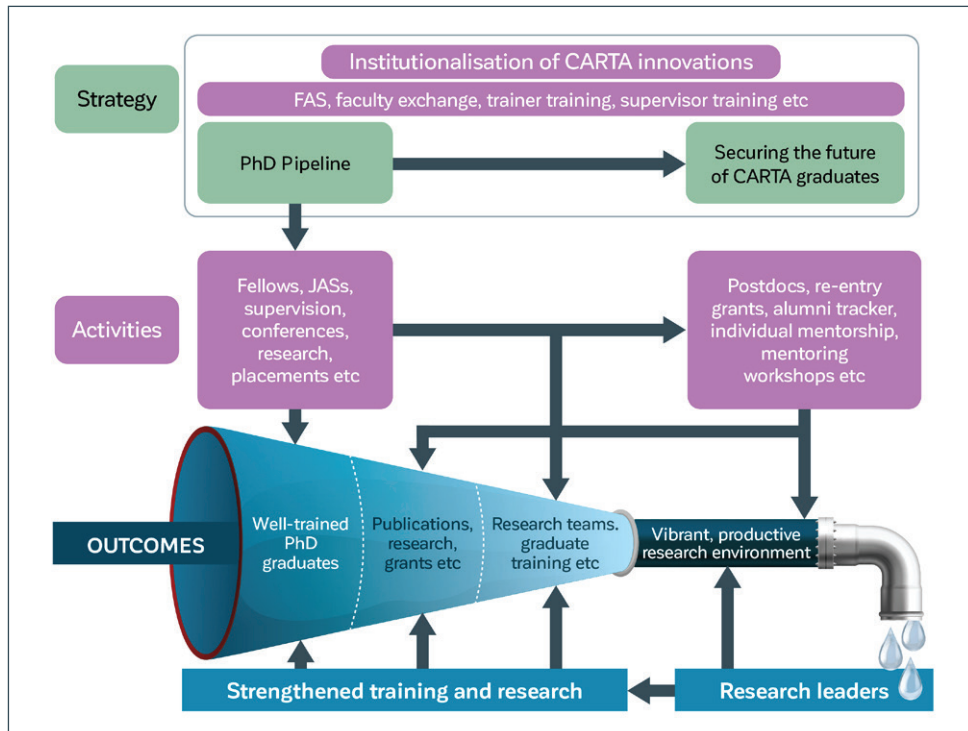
Strategy

Institutionalisation of CARTA innovations

FAS, faculty exchange, trainer training, supervisor training etc

PhD Pipeline

Securing the future of CARTA graduates

Activities

Fellows, JASs, supervision, conferences, research, placements etc

Postdocs, re-entry grants, alumni tracker, individual mentorship, mentoring workshops etc

OUTCOMES

Well-trained PhD graduates

Publications, research, grants etc

Research teams. graduate training etc

Vibrant, productive research environment

Strengthened training and research

Research leaders